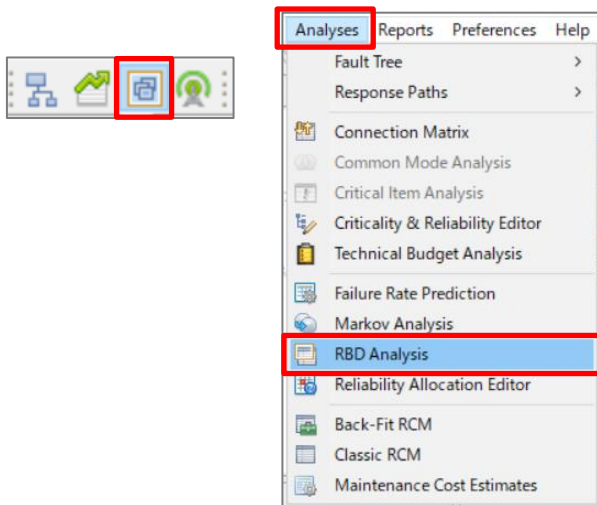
Analyses Reports Preferences Help

Fault Tree >
Response Paths >
Connection Matrix
Common Mode Analysis
Critical Item Analysis
Criticality & Reliability Editor
Technical Budget Analysis
Failure Rate Prediction
Markov Analysis
RBD Analysis
Reliability Allocation Editor
Back-Fit RCM
Classic RCM
Maintenance Cost Estimates